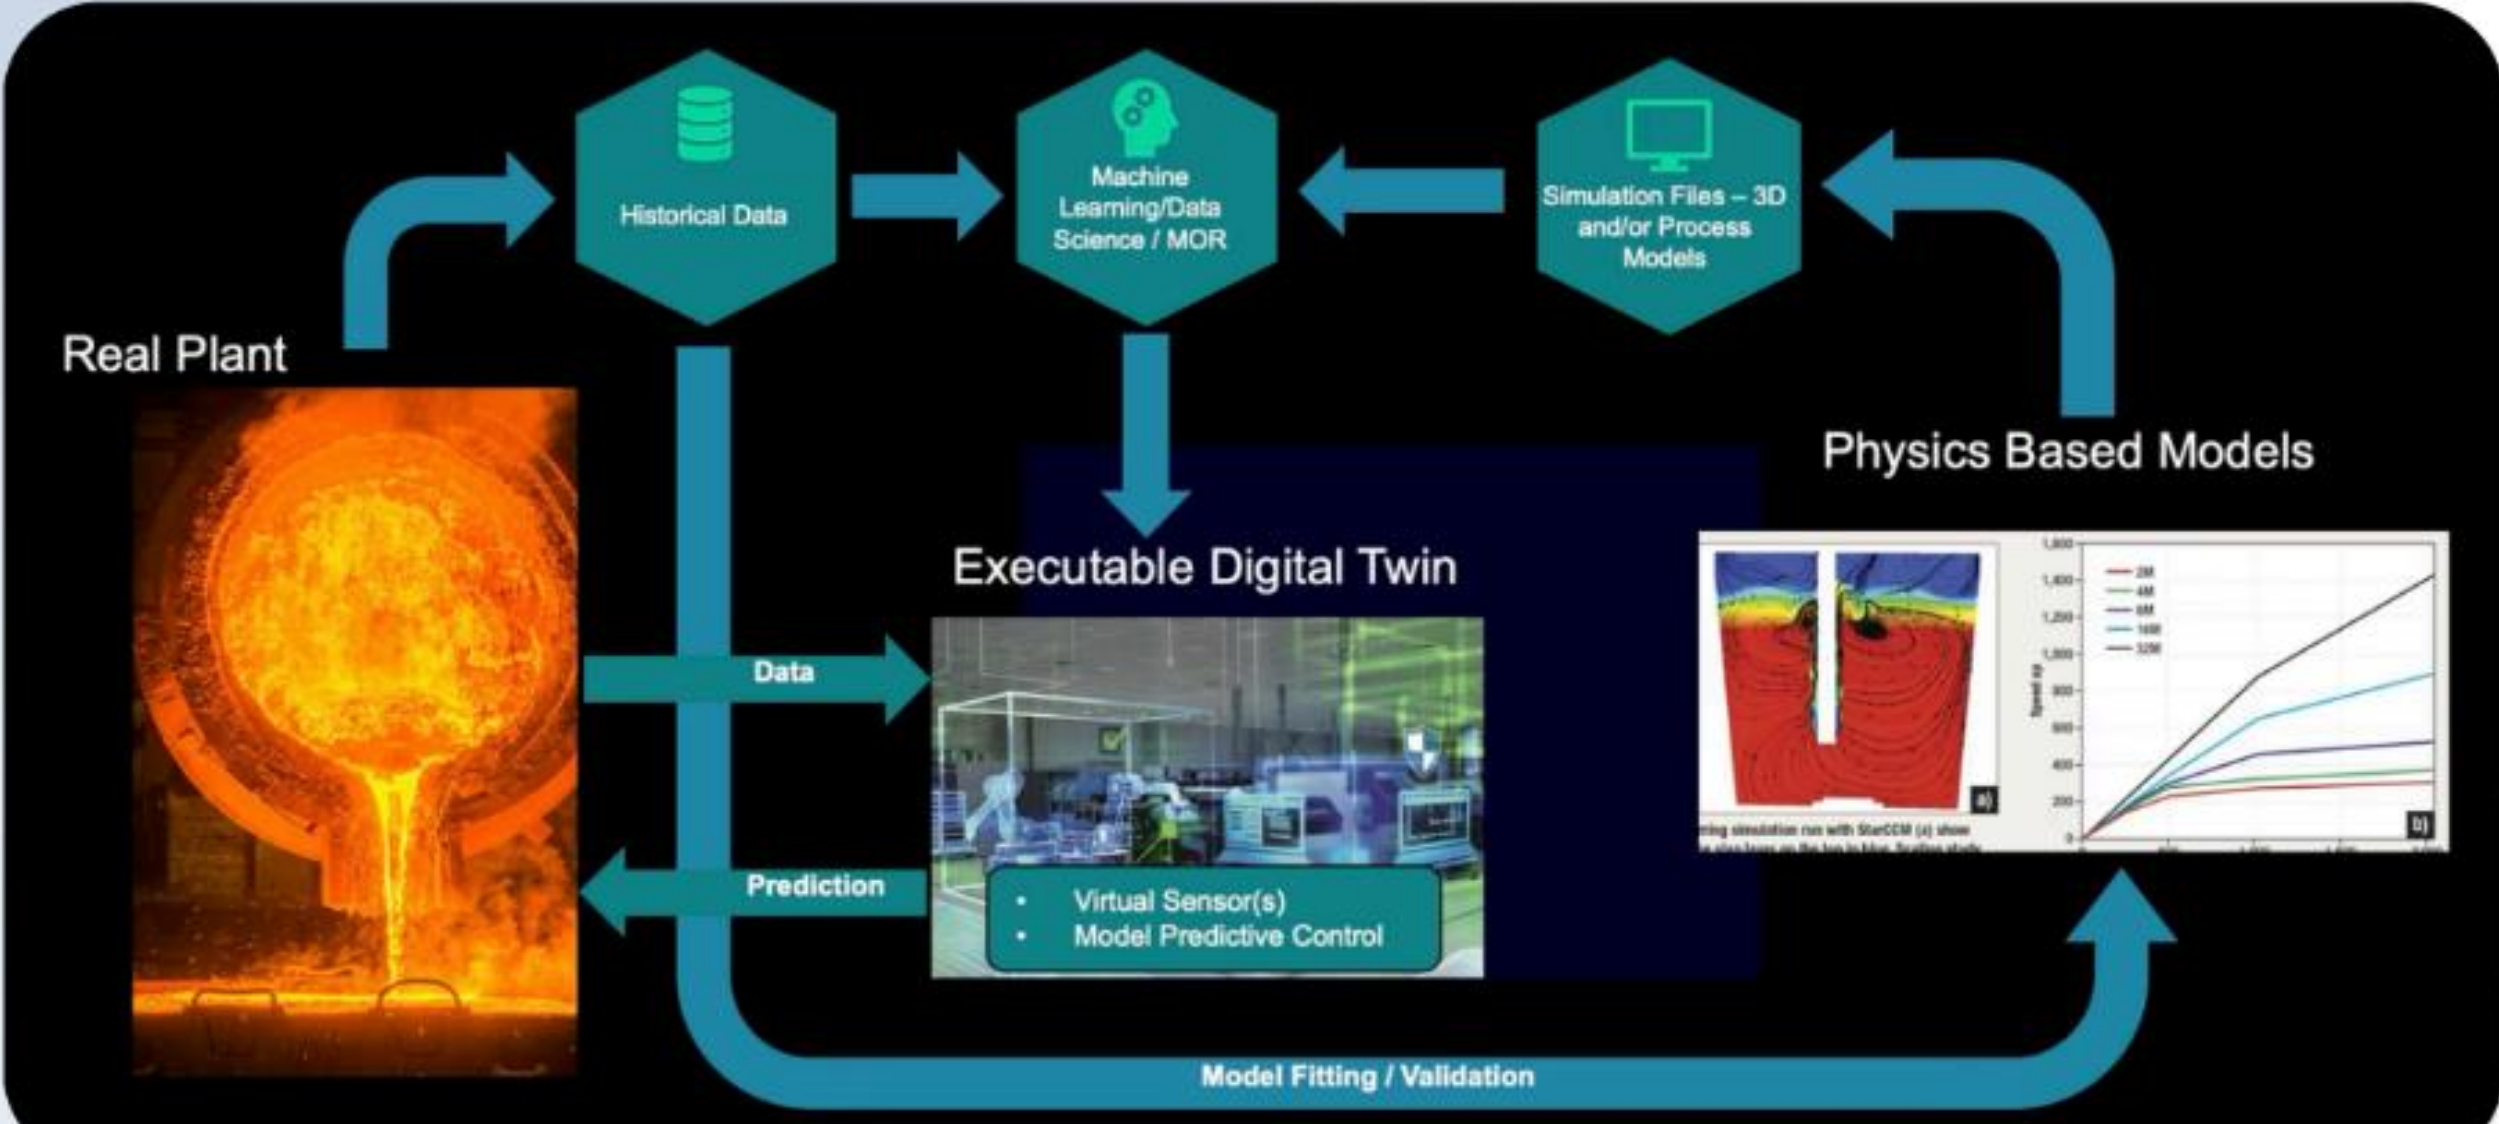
Historical Data

Machine Learning/Data Science / MOR

Simulation Files – 3D and/or Process Models

Real Plant

Physics Based Models

Executable Digital Twin

Data

Prediction

• Virtual Sensor(s)
• Model Predictive Control

a)

b)

2M
4M
8M
16M
32M

1,600
1,400
1,200
1,000
800
600
400
200
0

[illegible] simulation run with StarCCM (a) show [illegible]

Model Fitting / Validation